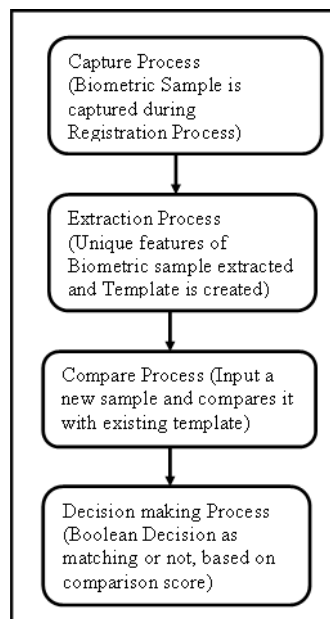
Capture Process (Biometric Sample is captured during Registration Process)

Extraction Process (Unique features of Biometric sample extracted and Template is created)

Compare Process (Input a new sample and compares it with existing template)

Decision making Process (Boolean Decision as matching or not, based on comparison score)